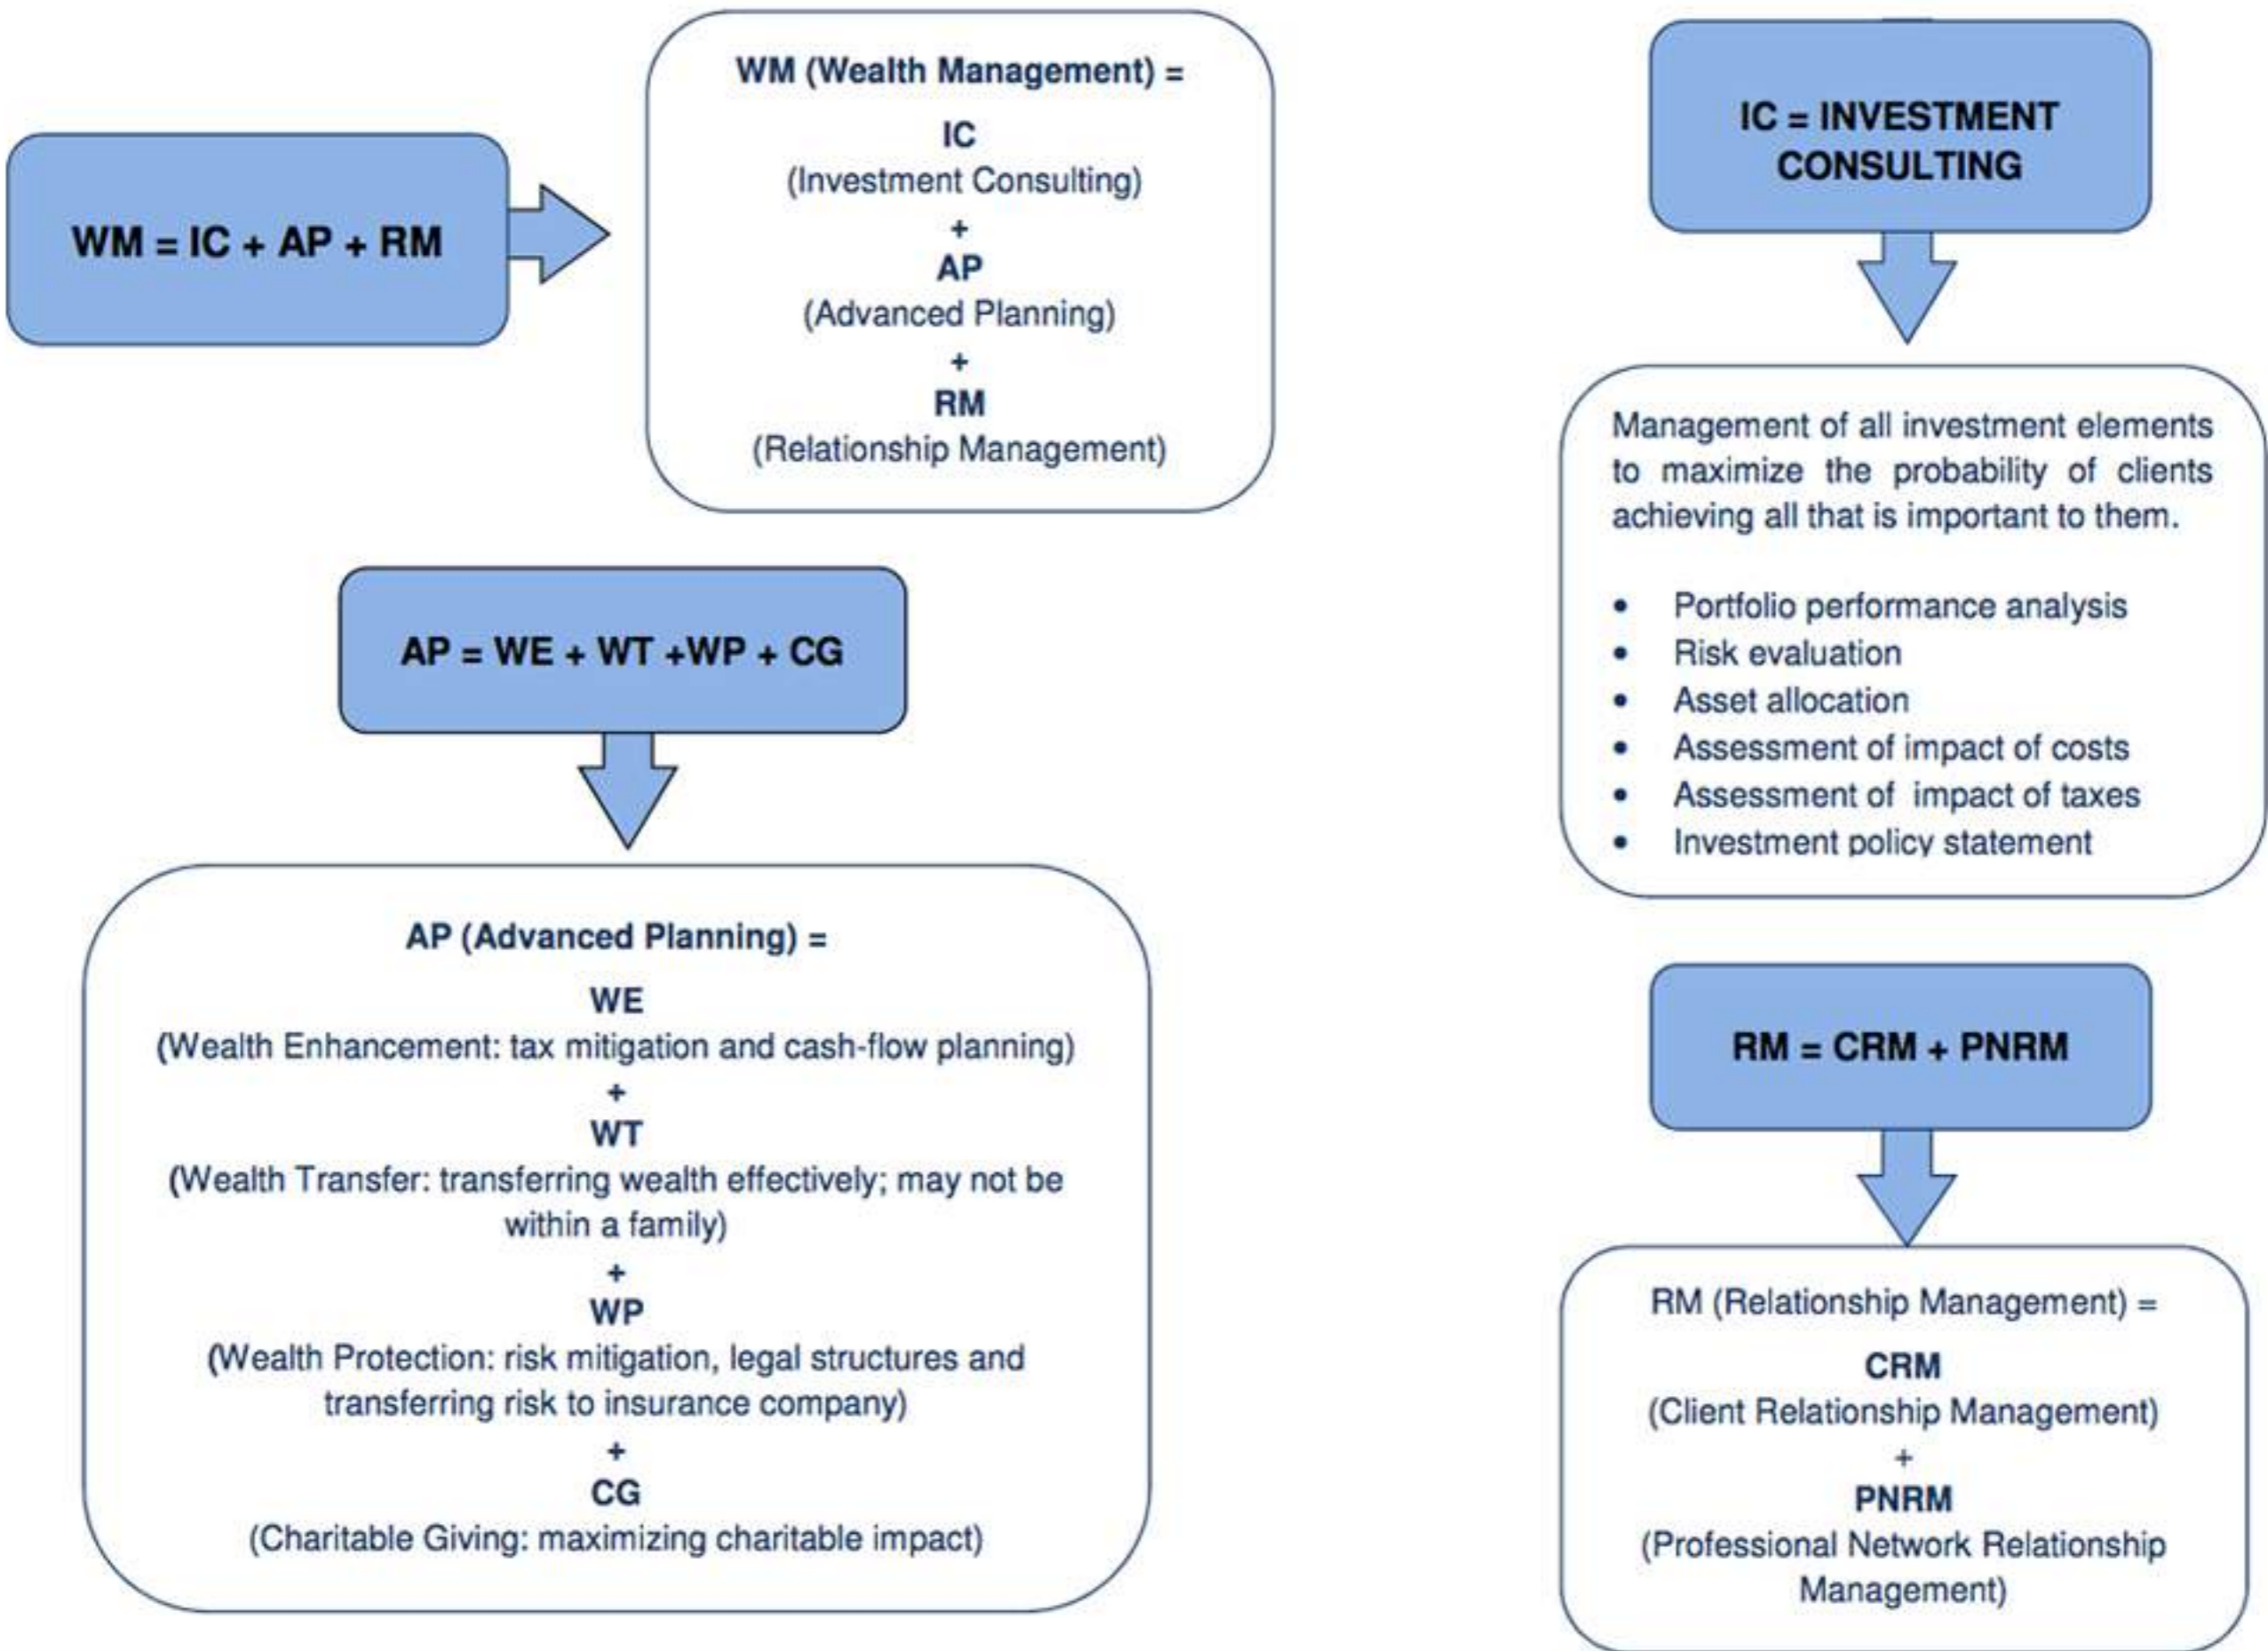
WM = IC + AP + RM

WM (Wealth Management) =

IC
(Investment Consulting)
+
AP
(Advanced Planning)
+
RM
(Relationship Management)

IC = INVESTMENT CONSULTING

Management of all investment elements to maximize the probability of clients achieving all that is important to them.

- Portfolio performance analysis
- Risk evaluation
- Asset allocation
- Assessment of impact of costs
- Assessment of impact of taxes
- Investment policy statement

AP = WE + WT +WP + CG

AP (Advanced Planning) =

WE
(Wealth Enhancement: tax mitigation and cash-flow planning)
+
WT
(Wealth Transfer: transferring wealth effectively; may not be within a family)
+
WP
(Wealth Protection: risk mitigation, legal structures and transferring risk to insurance company)
+
CG
(Charitable Giving: maximizing charitable impact)

RM = CRM + PNRM

RM (Relationship Management) =

CRM
(Client Relationship Management)
+
PNRM
(Professional Network Relationship Management)